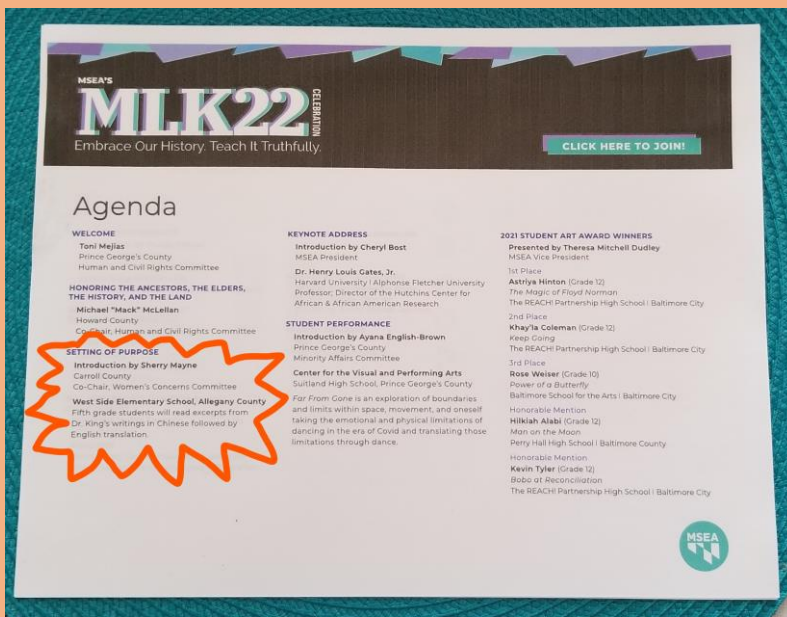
MSEA'S
MLK22
CELEBRATION
Embrace Our History. Teach It Truthfully.

CLICK HERE TO JOIN!

Agenda

WELCOME
Toni Mejias
Prince George's County
Human and Civil Rights Committee

HONORING THE ANCESTORS, THE ELDERS, THE HISTORY, AND THE LAND
Michael "Mack" McLellan
Howard County
Co-Chair, Human and Civil Rights Committee

SETTING OF PURPOSE
Introduction by Sherry Mayne
Carroll County
Co-Chair, Women's Concerns Committee
West Side Elementary School, Allegany County
Fifth grade students will read excerpts from Dr. King's writings in Chinese followed by English translation.

KEYNOTE ADDRESS
Introduction by Cheryl Bost
MSEA President
Dr. Henry Louis Gates, Jr.
Harvard University | Alphonse Fletcher University Professor; Director of the Hutchins Center for African & African American Research

STUDENT PERFORMANCE
Introduction by Ayana English-Brown
Prince George's County
Minority Affairs Committee
Center for the Visual and Performing Arts
Suitland High School, Prince George's County
Far From Gone is an exploration of boundaries and limits within space, movement, and oneself taking the emotional and physical limitations of dancing in the era of Covid and translating those limitations through dance.

2021 STUDENT ART AWARD WINNERS
Presented by Theresa Mitchell Dudley
MSEA Vice President
1st Place
Astriya Hinton (Grade 12)
The Magic of Floyd Norman
The REACH! Partnership High School | Baltimore City
2nd Place
Khay'la Coleman (Grade 12)
Keep Going
The REACH! Partnership High School | Baltimore City
3rd Place
Rose Weiser (Grade 10)
Power of a Butterfly
Baltimore School for the Arts | Baltimore City
Honorable Mention
Hilkiah Alabi (Grade 12)
Man on the Moon
Perry Hall High School | Baltimore County
Honorable Mention
Kevin Tyler (Grade 12)
Bobo at Reconciliation
The REACH! Partnership High School | Baltimore City

MSEA